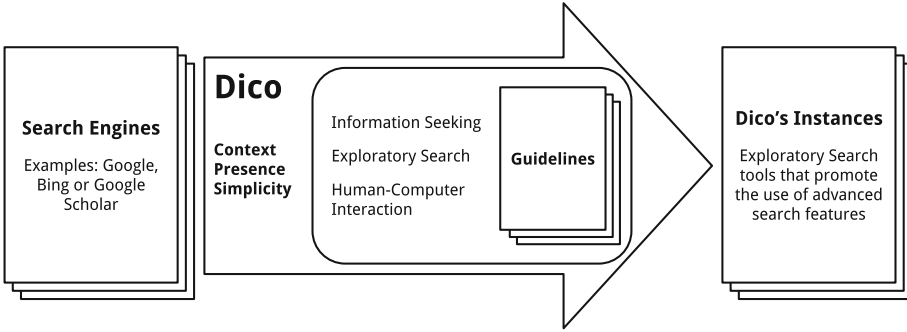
Search Engines

Examples: Google, Bing or Google Scholar

Dico

Context
Presence
Simplicity

Information Seeking

Exploratory Search

Human-Computer Interaction

Guidelines

Dico's Instances

Exploratory Search tools that promote the use of advanced search features